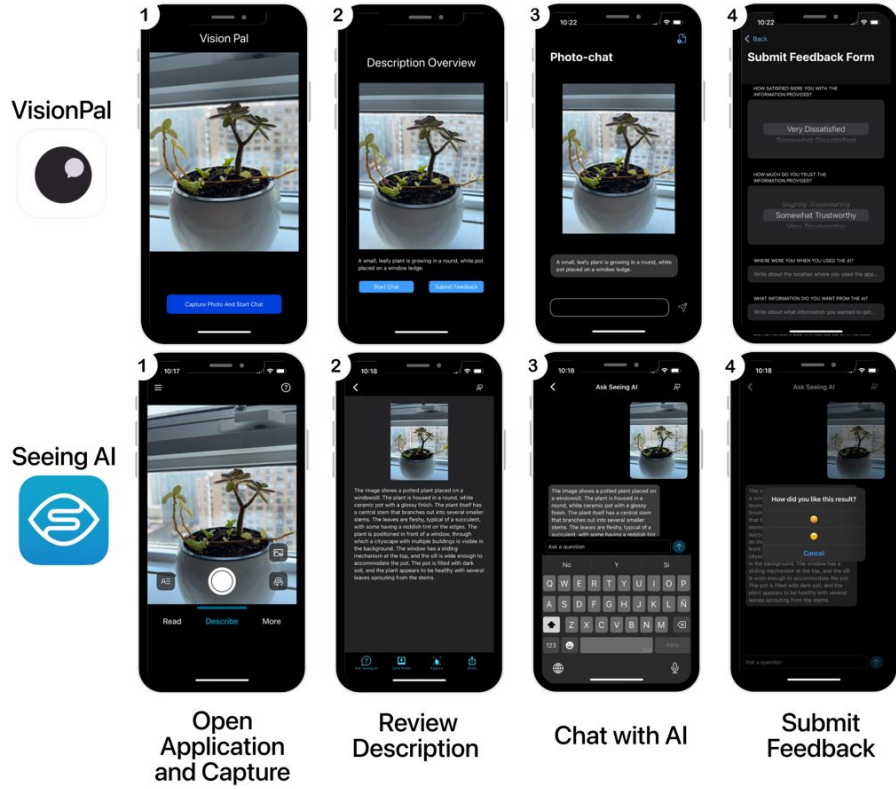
VisionPal

Seeing AI

1
Vision Pal
Capture Photo And Start Chat

2
Description Overview
A small, leafy plant is growing in a round, white pot placed on a window ledge.
Start Chat
Submit Feedback

3
10:22
Photo-chat
A small, leafy plant is growing in a round, white pot placed on a window ledge.

4
10:22
Back
Submit Feedback Form
HOW SATISFIED WERE YOU WITH THE INFORMATION PROVIDED?
Very Dissatisfied
Somewhat Dissatisfied
HOW MUCH DO YOU TRUST THE INFORMATION PROVIDED?
Slightly Trustworthy
Somewhat Trustworthy
Very Trustworthy
WHERE WERE YOU WHEN YOU USED THE AI?
Write about the location where you used the app...
WHAT INFORMATION DID YOU WANT FROM THE AI?
Write about what information you wanted to get...

1
10:17
Read
Describe
More

2
10:18
The image shows a potted plant placed on a windowsill. The plant is housed in a round, white ceramic pot with a glossy finish. The plant itself has a central stem that branches out into several smaller stems. The leaves are fleshy, typical of a succulent, with some having a reddish tint on the edges. The plant is positioned in front of a window, through which a cityscape with multiple buildings is visible in the background. The window has a sliding mechanism at the top, and the sill is wide enough to accommodate the pot. The pot is filled with dark soil, and the plant appears to be healthy with several leaves sprouting from the stems.
Ask Seeing AI
Save Photo
Explore
Share

3
10:18
Ask Seeing AI
The image shows a potted plant placed on a windowsill. The plant is housed in a round, white ceramic pot with a glossy finish. The plant itself has a central stem that branches out into several smaller stems. The leaves are fleshy, typical of a succulent, with some having a reddish tint on the
Ask a question
No Y Sí
Q W E R T Y U I O P
A S D F G H J K L Ñ
Z X C V B N M
123

4
10:18
Ask Seeing AI
How did you like this result?
Cancel
in the background. The window has a sliding mechanism at the top, and the sill is wide enough to accommodate the pot. The pot is filled with dark soil, and the plant appears to be healthy with several leaves sprouting from the stems.
Ask a question

Open Application and Capture

Review Description

Chat with AI

Submit Feedback